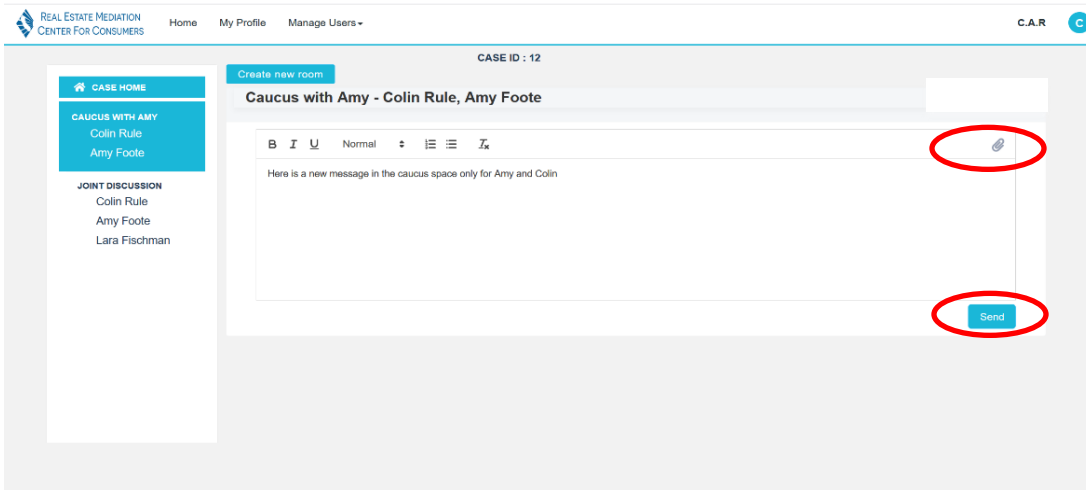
Real Estate Mediation Center For Consumers

Home My Profile Manage Users

C.A.R C

CASE ID : 12

CASE HOME

CAUCUS WITH AMY
Colin Rule
Amy Foote

JOINT DISCUSSION
Colin Rule
Amy Foote
Lara Fischman

Create new room

Caucus with Amy - Colin Rule, Amy Foote

B I U Normal

Here is a new message in the caucus space only for Amy and Colin

Send